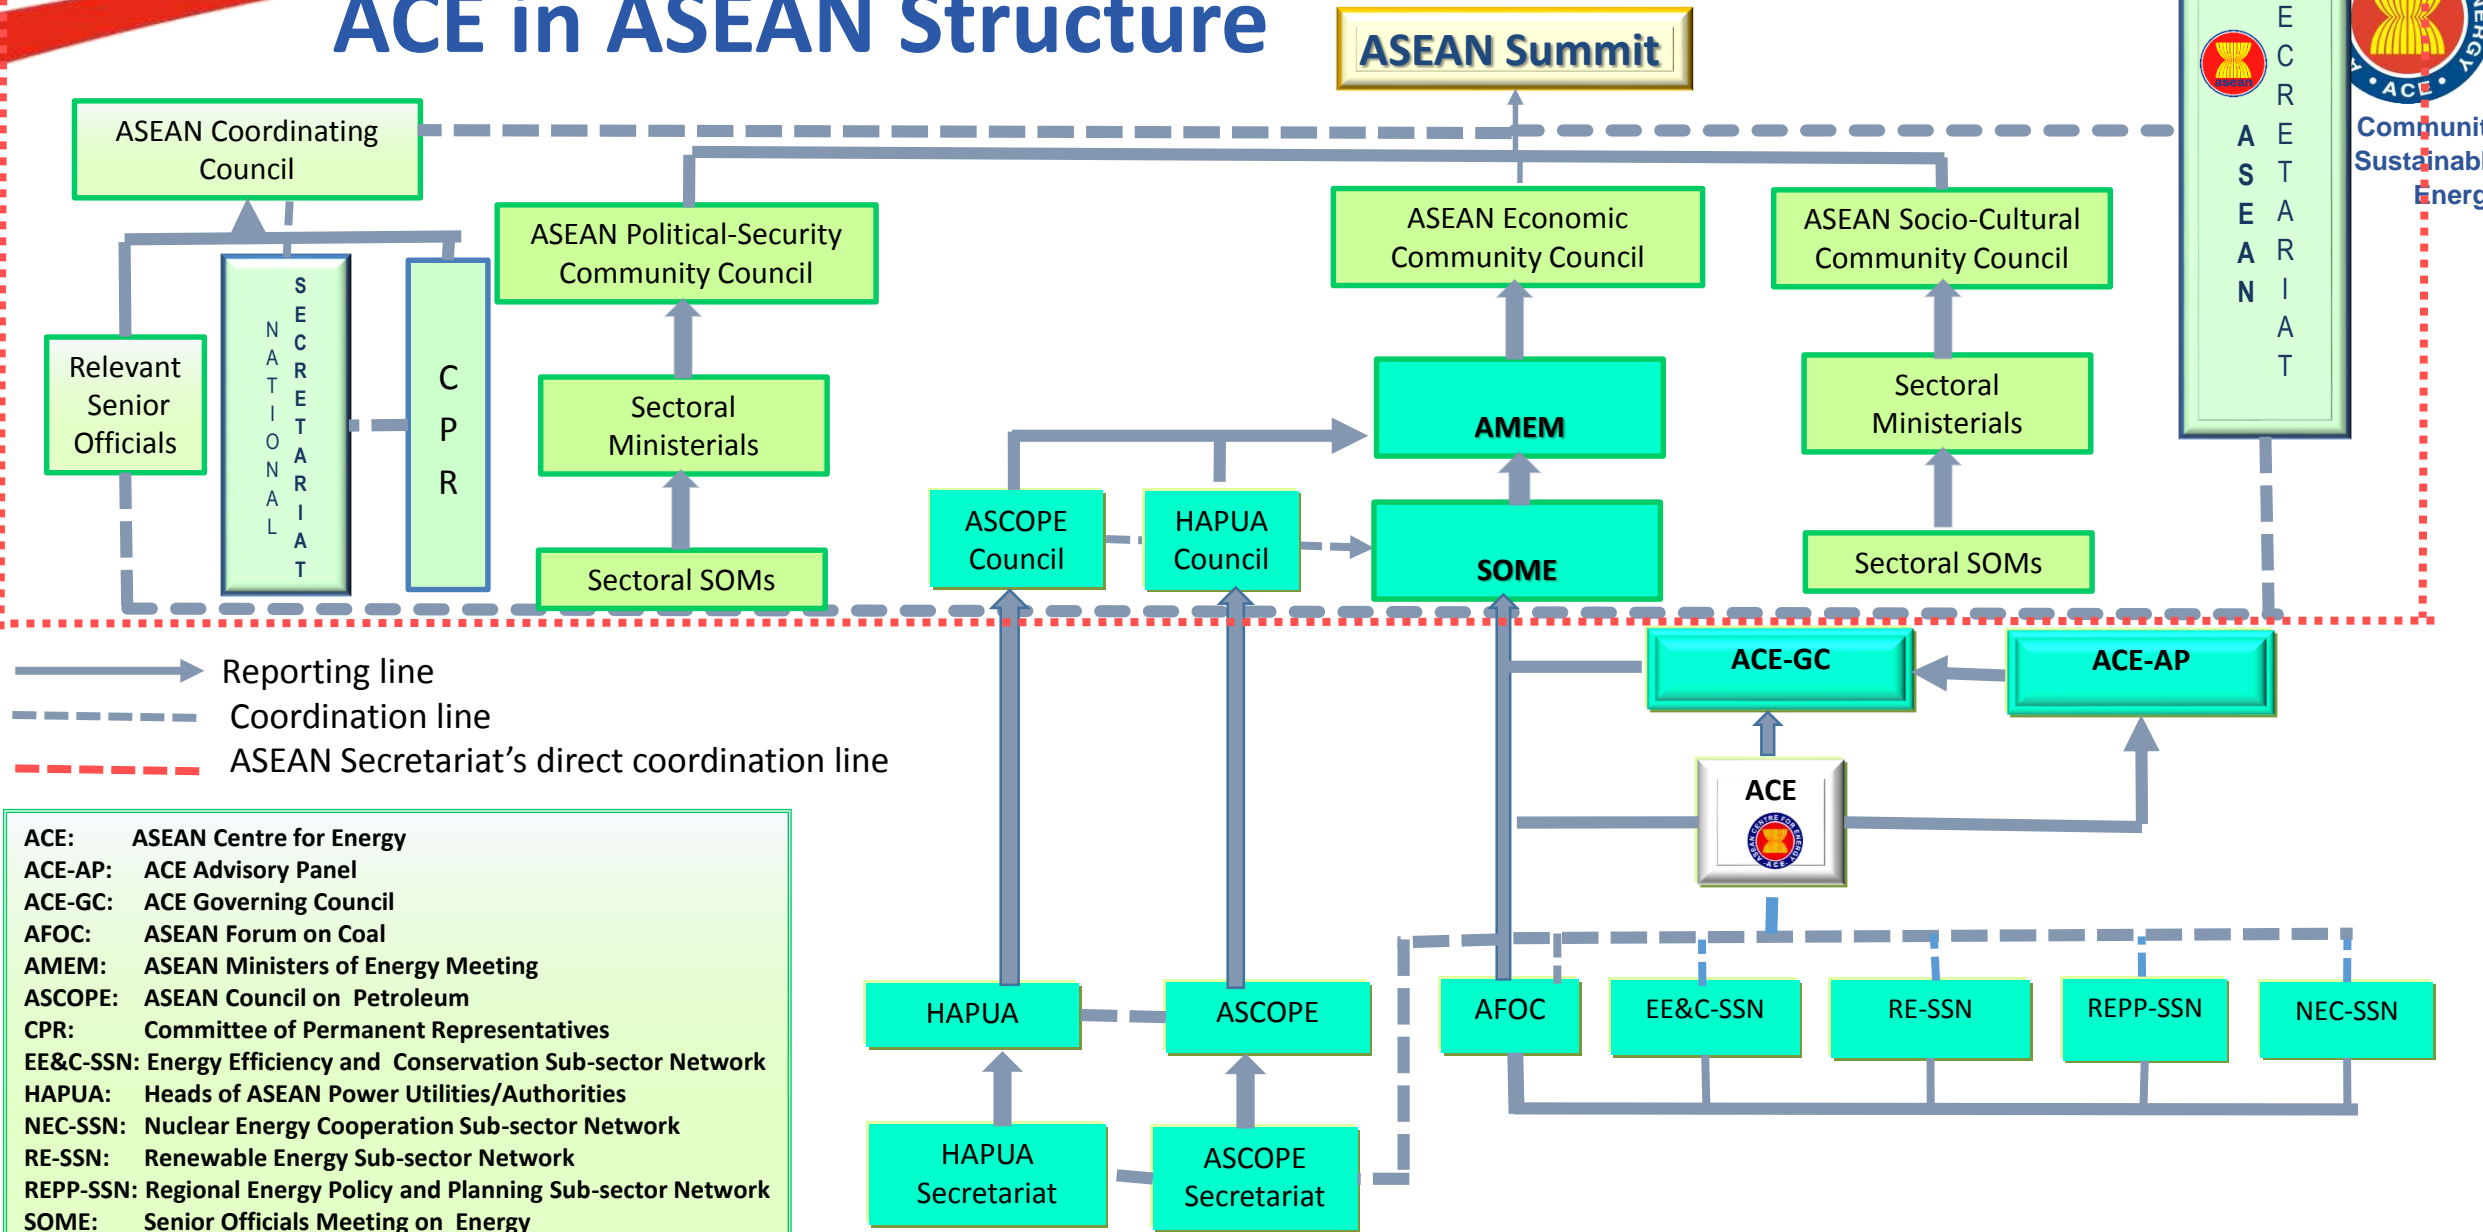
ACE in ASEAN Structure

ASEAN Summit

ASEAN Coordinating Council

Relevant Senior Officials

NATIONAL SECRETARIAT

CPR

ASEAN Political-Security Community Council

Sectoral Ministerials

Sectoral SOMs

ASEAN Economic Community Council

AMEM

ASCOPE Council

HAPUA Council

SOME

ASEAN Socio-Cultural Community Council

Sectoral Ministerials

Sectoral SOMs

ASEAN SECRETARIAT

Community Sustainabl Energ

ACE-GC

ACE-AP

ACE

Reporting line
Coordination line
ASEAN Secretariat's direct coordination line

ACE: ASEAN Centre for Energy
ACE-AP: ACE Advisory Panel
ACE-GC: ACE Governing Council
AFOC: ASEAN Forum on Coal
AMEM: ASEAN Ministers of Energy Meeting
ASCOPE: ASEAN Council on Petroleum
CPR: Committee of Permanent Representatives
EE&C-SSN: Energy Efficiency and Conservation Sub-sector Network
HAPUA: Heads of ASEAN Power Utilities/Authorities
NEC-SSN: Nuclear Energy Cooperation Sub-sector Network
RE-SSN: Renewable Energy Sub-sector Network
REPP-SSN: Regional Energy Policy and Planning Sub-sector Network
SOME: Senior Officials Meeting on Energy

HAPUA

ASCOPE

AFOC

EE&C-SSN

RE-SSN

REPP-SSN

NEC-SSN

HAPUA Secretariat

ASCOPE Secretariat